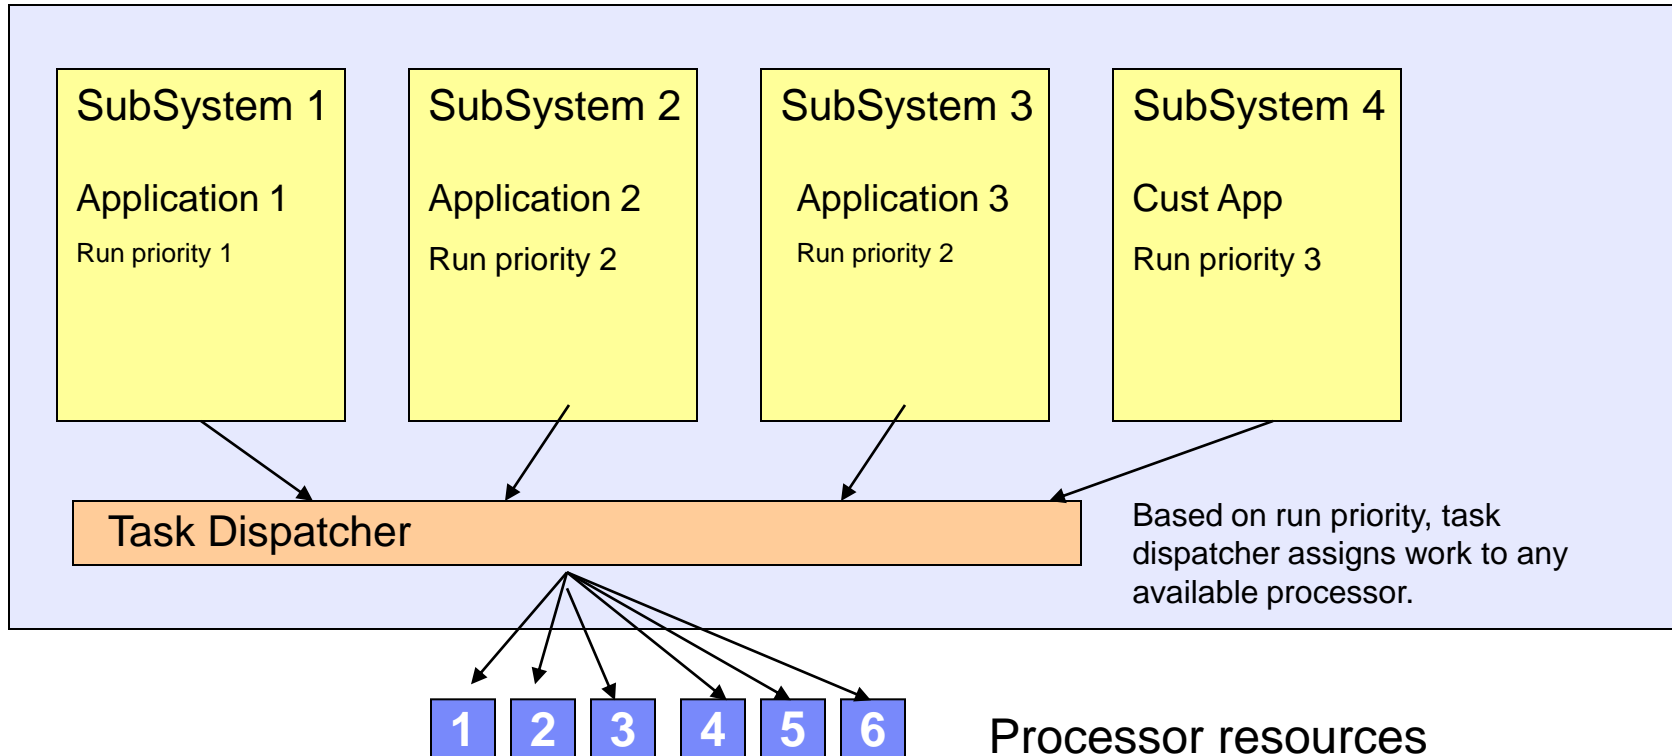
SubSystem 1

Application 1

Run priority 1

SubSystem 2

Application 2

Run priority 2

SubSystem 3

Application 3

Run priority 2

SubSystem 4

Cust App

Run priority 3

Task Dispatcher

Based on run priority, task dispatcher assigns work to any available processor.

1 2 3 4 5 6

Processor resources